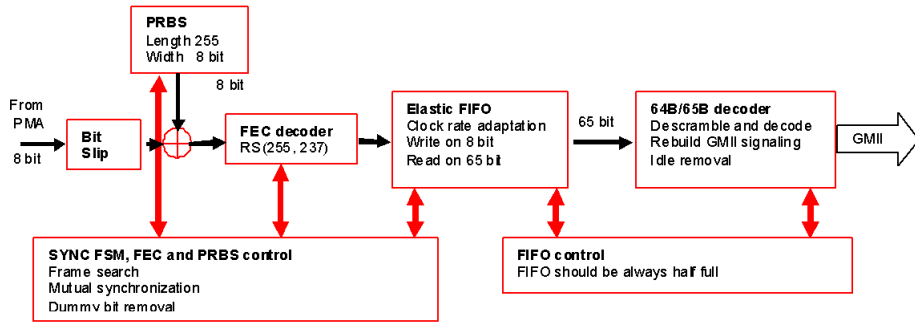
PRBS
Length 255
Width 8 bit

8 bit

From PMA

8 bit

Bit Slip

FEC decoder
RS(255, 237)

Elastic FIFO
Clock rate adaptation
Write on 8 bit
Read on 65 bit

65 bit

64B/65B decoder
Descramble and decode
Rebuild GMII signaling
Idle removal

GMII

SYNC FSM, FEC and PRBS control
Frame search
Mutual synchronization
Dummy bit removal

FIFO control
FIFO should be always half full